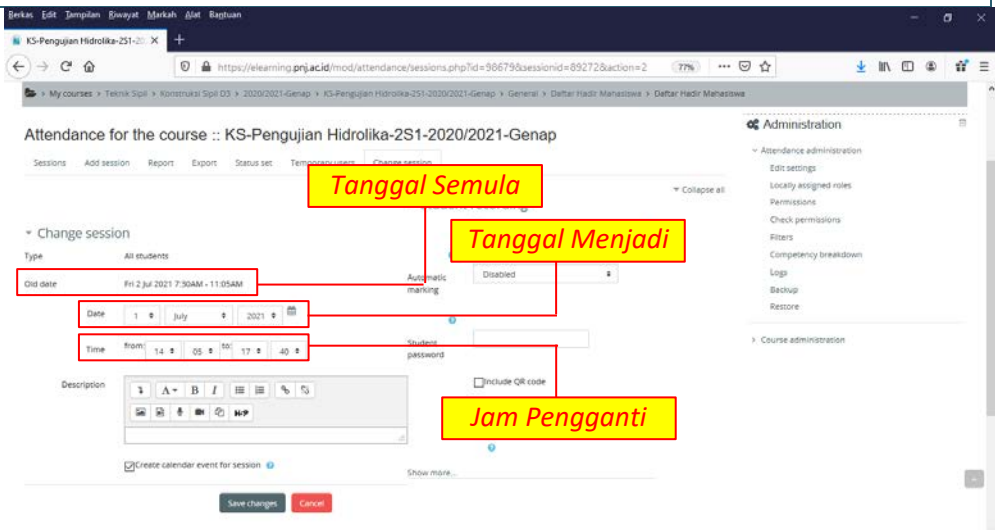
Berkas Edit Tampilan Riwayat Markah Alat Bantuan

KS-Pengujian Hidrolika-2S1-20

https://elearning.pnj.ac.id/mod/attendance/sessions.php?id=98679&sessionid=89272&action=2

77%

My courses > Teknik Sipil > Konstruksi Sipil D3 > 2020/2021-Genap > KS-Pengujian Hidrolika-2S1-2020/2021-Genap > General > Daftar Hadir Mahasiswa > Daftar Hadir Mahasiswa

Attendance for the course :: KS-Pengujian Hidrolika-2S1-2020/2021-Genap

Sessions Add session Report Export Status set Temporary users Change session

Tanggal Semula

Collapse all

Change session

Tanggal Menjadi

Type All students

Old date Fri 2 Jul 2021 7:30AM - 11:05AM

Automatic marking Disabled

Date 1 July 2021

Time from: 14 05 to: 17 40

Student password

Description

Include QR code

Jam Pengganti

Create calendar event for session

Show more...

Save changes Cancel

Administration

Attendance administration

Edit settings

Locally assigned roles

Permissions

Check permissions

Filters

Competency breakdown

Logs

Backup

Restore

Course administration